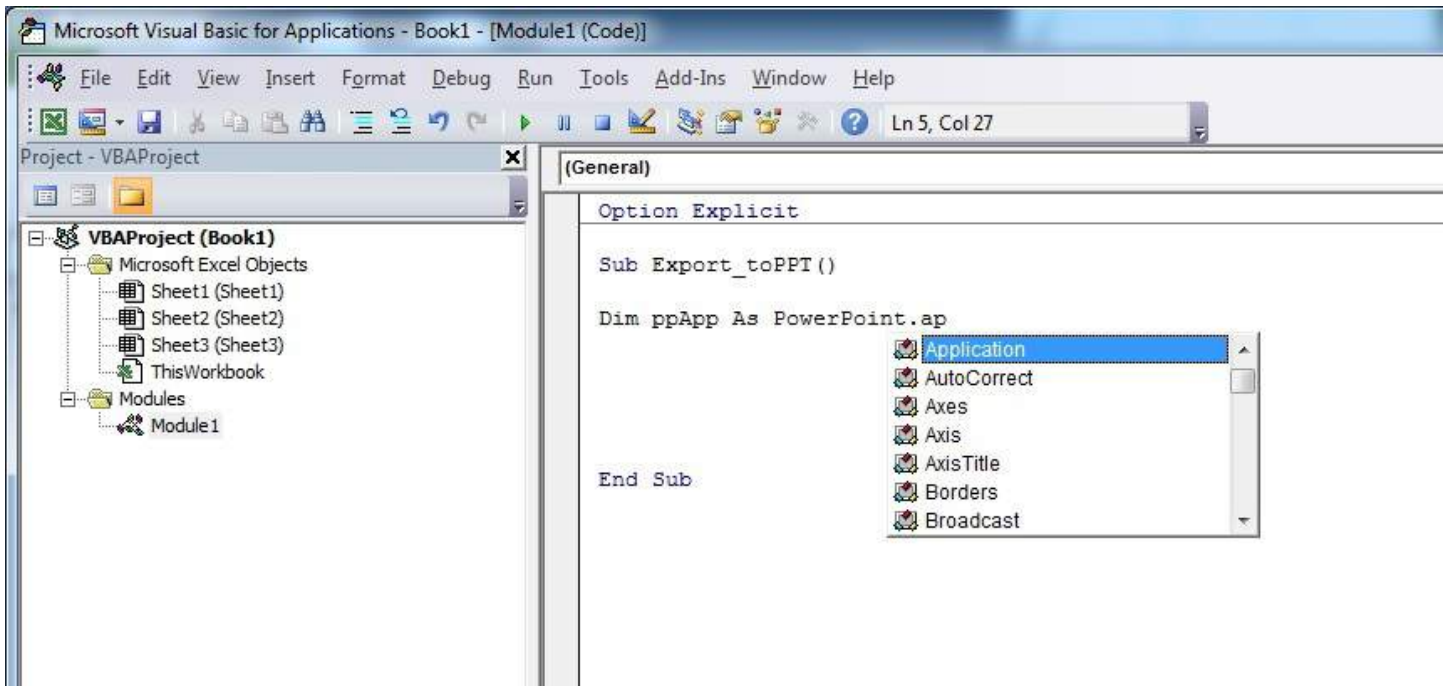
Microsoft Visual Basic for Applications - Book1 - [Module1 (Code)]

File Edit View Insert Format Debug Run Tools Add-Ins Window Help

Ln 5, Col 27

Project - VBAProject

VBAProject (Book1)
Microsoft Excel Objects
Sheet1 (Sheet1)
Sheet2 (Sheet2)
Sheet3 (Sheet3)
ThisWorkbook
Modules
Module1

(General)

Option Explicit

Sub Export_toPPT()

Dim ppApp As PowerPoint.ap

End Sub

Application
AutoCorrect
Axes
Axis
AxisTitle
Borders
Broadcast